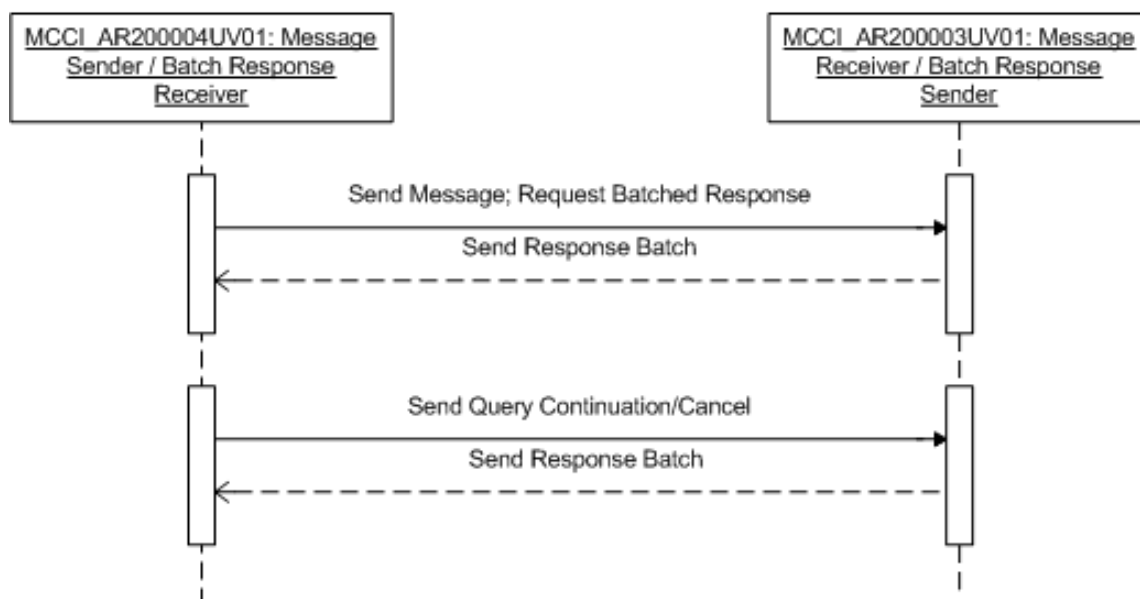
MCCI_AR200004UV01: Message Sender / Batch Response Receiver

MCCI_AR200003UV01: Message Receiver / Batch Response Sender

Send Message; Request Batched Response

Send Response Batch

Send Query Continuation/Cancel

Send Response Batch